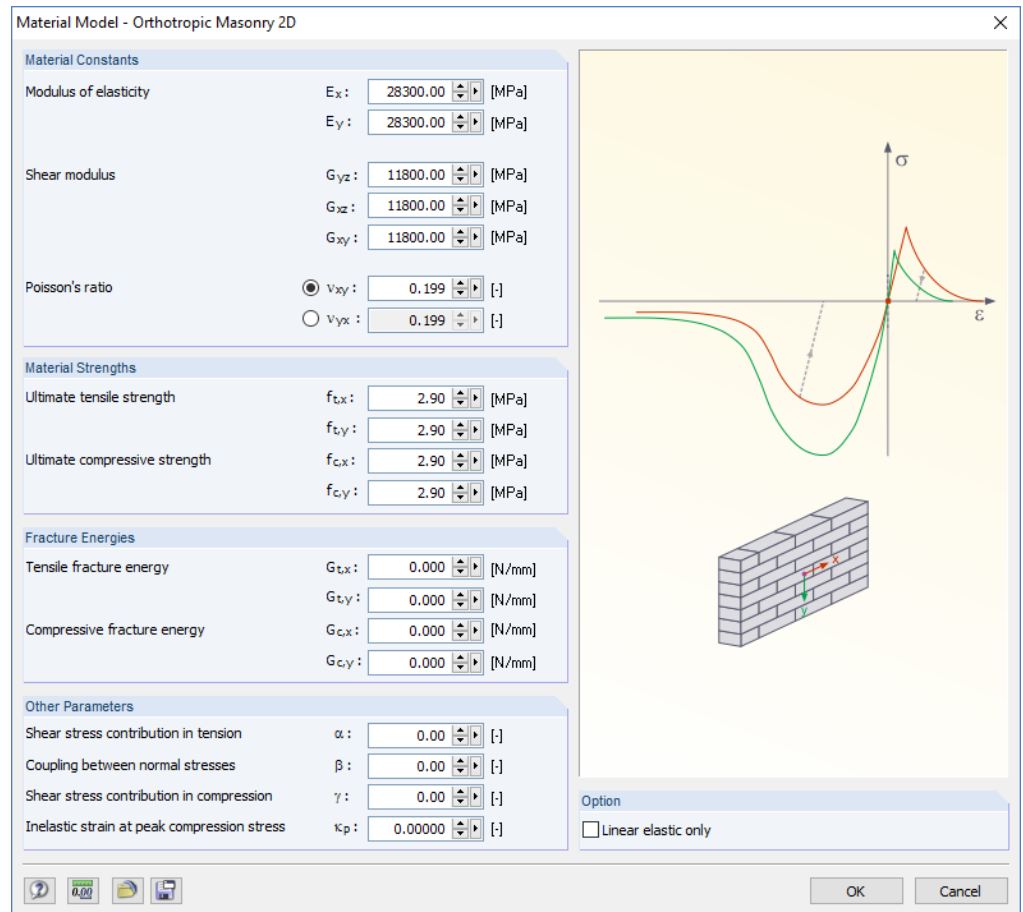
Material Model - Orthotropic Masonry 2D

Material Constants

Modulus of elasticity $E_x$: 28300.00 [MPa]

$E_y$: 28300.00 [MPa]

Shear modulus $G_{yz}$: 11800.00 [MPa]

$G_{xz}$: 11800.00 [MPa]

$G_{xy}$: 11800.00 [MPa]

Poisson's ratio $\nu_{xy}$: 0.199 [-]

$\nu_{yx}$: 0.199 [-]

Material Strengths

Ultimate tensile strength $f_{t,x}$: 2.90 [MPa]

$f_{t,y}$: 2.90 [MPa]

Ultimate compressive strength $f_{c,x}$: 2.90 [MPa]

$f_{c,y}$: 2.90 [MPa]

Fracture Energies

Tensile fracture energy $G_{t,x}$: 0.000 [N/mm]

$G_{t,y}$: 0.000 [N/mm]

Compressive fracture energy $G_{c,x}$: 0.000 [N/mm]

$G_{c,y}$: 0.000 [N/mm]

Other Parameters

Shear stress contribution in tension $\alpha$: 0.00 [-]

Coupling between normal stresses $\beta$: 0.00 [-]

Shear stress contribution in compression $\gamma$: 0.00 [-]

Inelastic strain at peak compression stress $\kappa_p$: 0.00000 [-]

$\sigma$

$\varepsilon$

x

y

Option

Linear elastic only

0.00

OK

Cancel